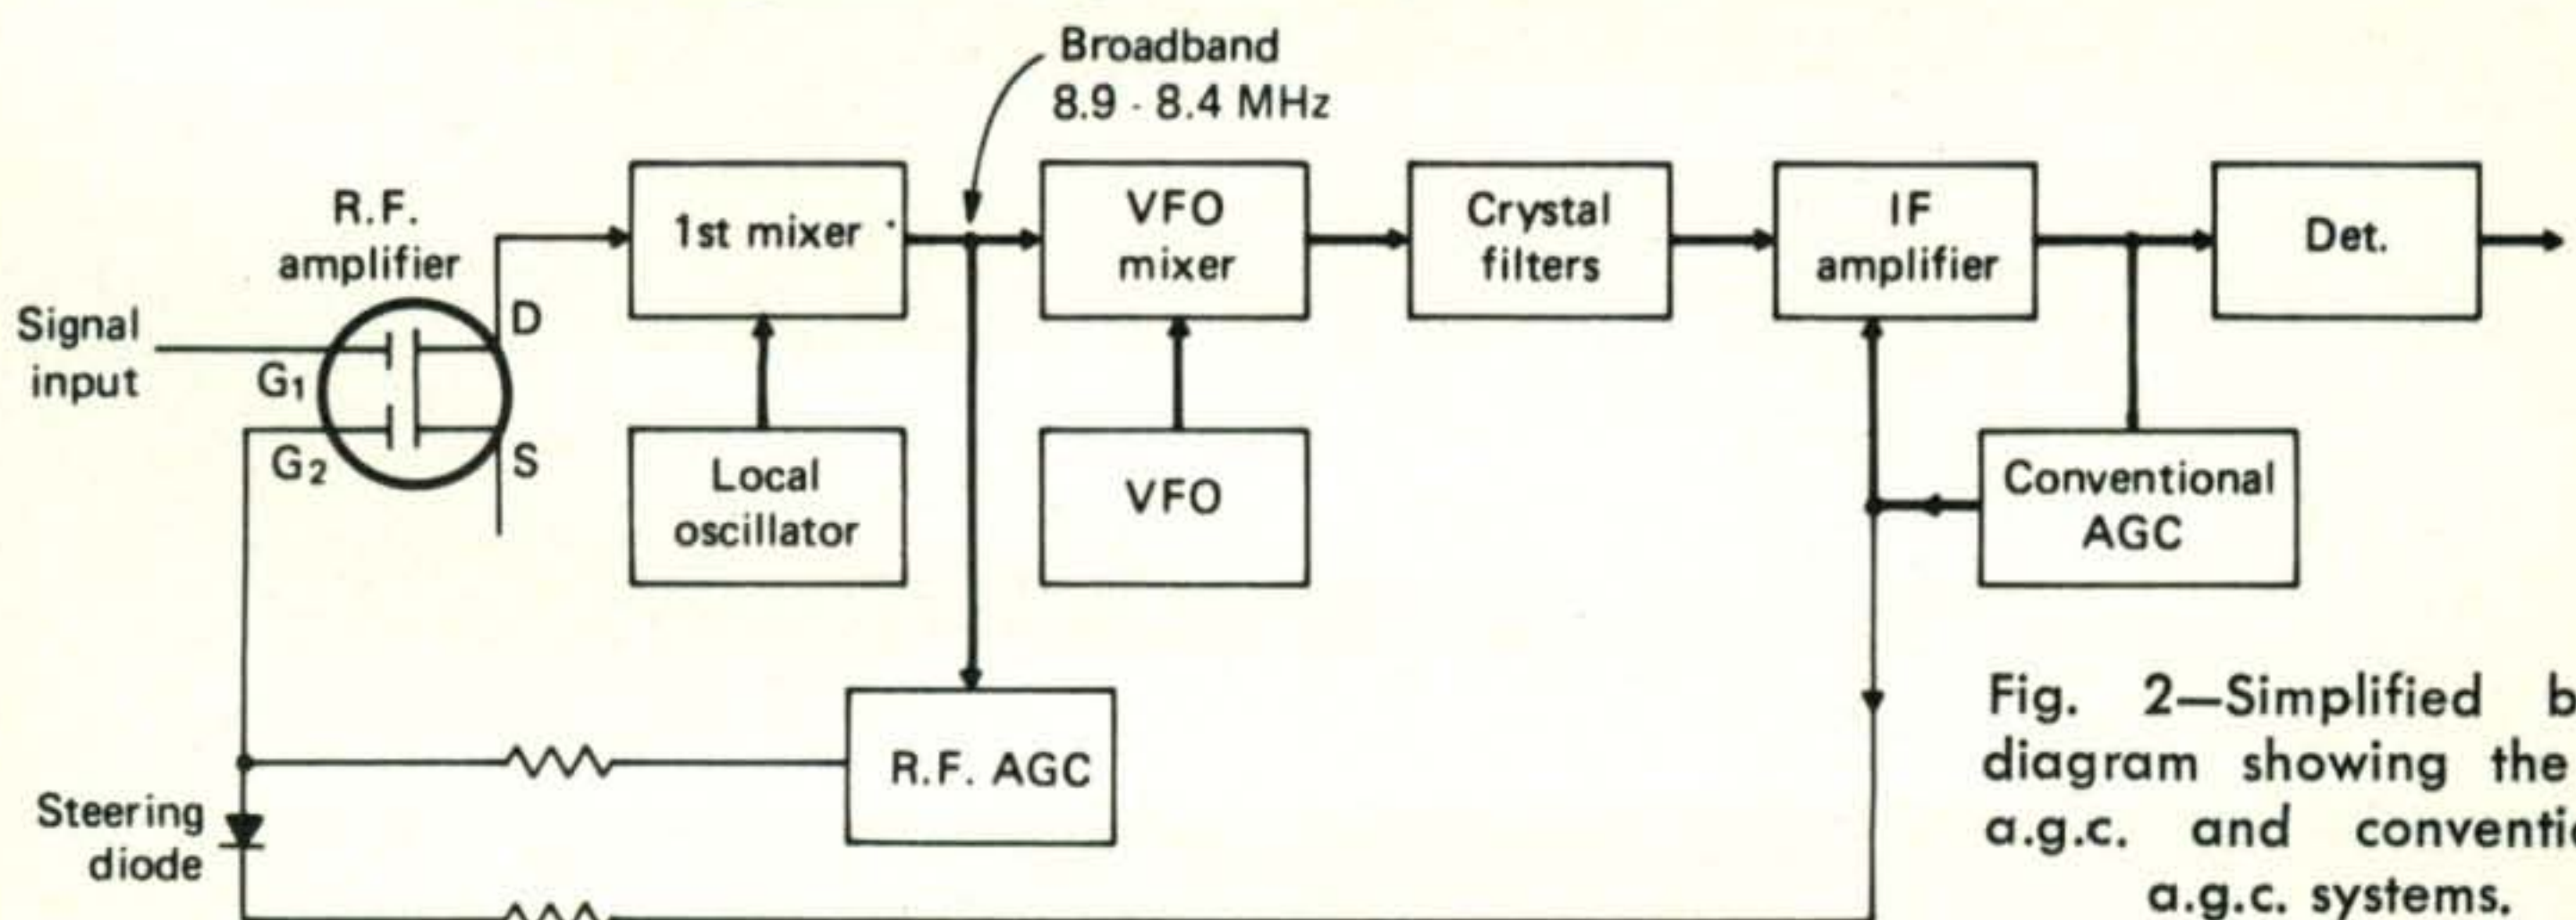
Broadband
8.9 - 8.4 MHz

R.F. amplifier

Signal input

$G_1$

$G_2$

D

S

1st mixer

Local oscillator

VFO mixer

VFO

Crystal filters

IF amplifier

Det.

Conventional AGC

R.F. AGC

Steering diode

Fig. 2—Simplified b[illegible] diagram showing the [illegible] a.g.c. and conventi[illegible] a.g.c. systems.